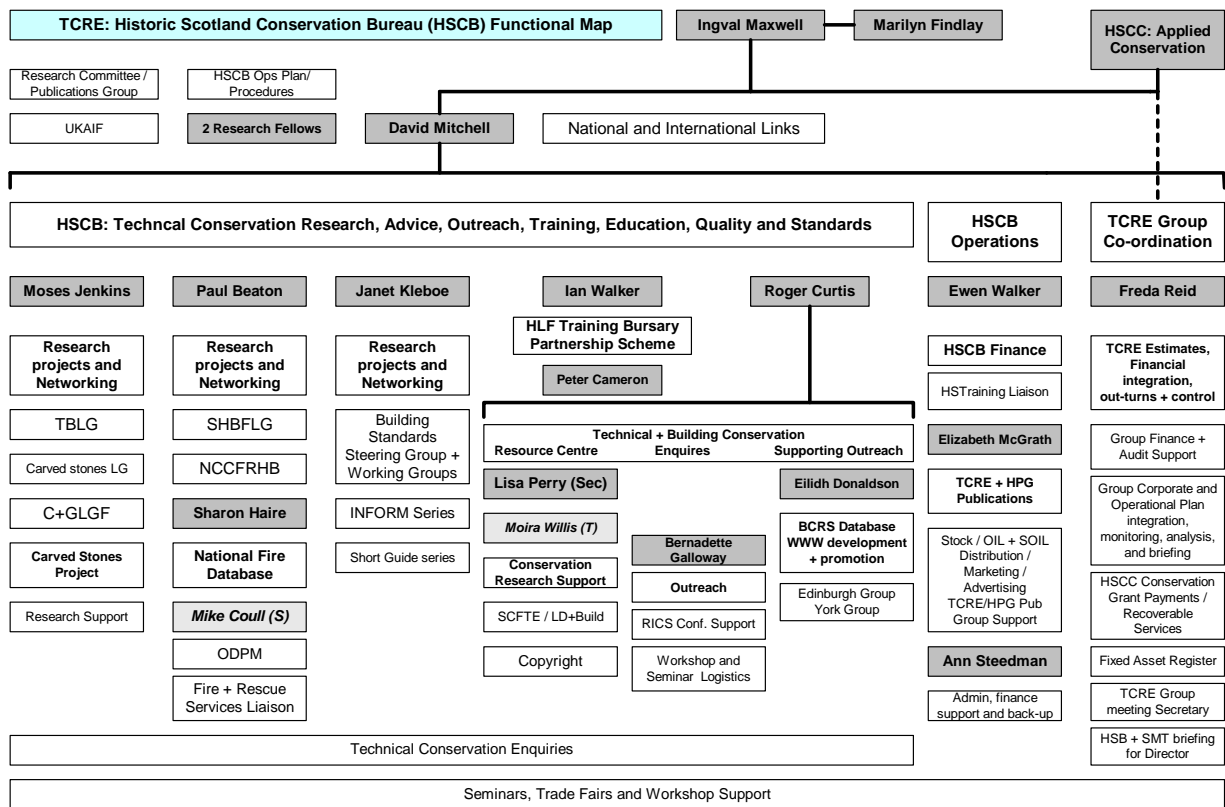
TCRE: Historic Scotland Conservation Bureau (HSCB) Functional Map

Ingval Maxwell

Marilyn Findlay

HSCC: Applied Conservation

Research Committee / Publications Group

HSCB Ops Plan/ Procedures

UKAIF

2 Research Fellows

David Mitchell

National and International Links

HSCB: Techncal Conservation Research, Advice, Outreach, Training, Education, Quality and Standards

HSCB Operations

TCRE Group Co-ordination

Moses Jenkins

Research projects and Networking

TBLG

Carved stones LG

C+GLGF

Carved Stones Project

Research Support

Paul Beaton

Research projects and Networking

SHBFLG

NCCFRHB

Sharon Haire

National Fire Database

Mike Coull (S)

ODPM

Fire + Rescue Services Liaison

Janet Kleboe

Research projects and Networking

Building Standards Steering Group + Working Groups

INFORM Series

Short Guide series

Ian Walker

HLF Training Bursary Partnership Scheme

Peter Cameron

Roger Curtis

Technical + Building Conservation
Resource Centre Enquires Supporting Outreach

Lisa Perry (Sec)

Moira Willis (T)

Conservation Research Support

SCFTE / LD+Build

Copyright

Bernadette Galloway

Outreach

RICS Conf. Support

Workshop and Seminar Logistics

Eilidh Donaldson

BCRS Database WWW development + promotion

Edinburgh Group York Group

Ewen Walker

HSCB Finance

HSTraining Liaison

Elizabeth McGrath

TCRE + HPG Publications

Stock / OIL + SOIL Distribution / Marketing / Advertising TCRE/HPG Pub Group Support

Ann Steedman

Admin, finance support and back-up

Freda Reid

TCRE Estimates, Financial integration, out-turns + control

Group Finance + Audit Support

Group Corporate and Operational Plan integration, monitoring, analysis, and briefing

HSCC Conservation Grant Payments / Recoverable Services

Fixed Asset Register

TCRE Group meeting Secretary

HSB + SMT briefing for Director

Technical Conservation Enquiries

Seminars, Trade Fairs and Workshop Support